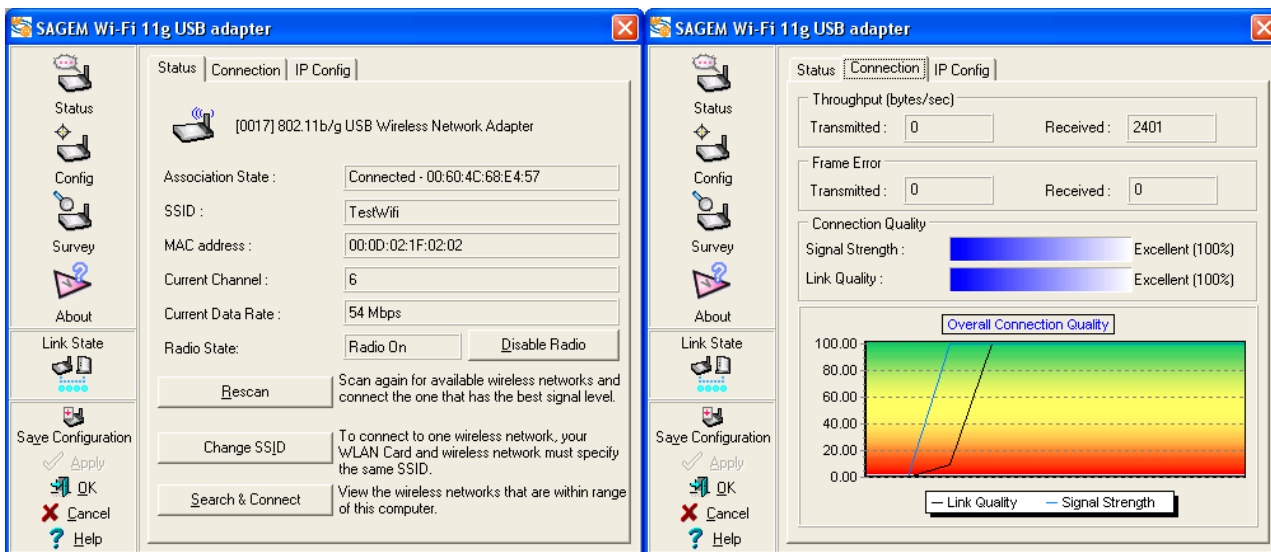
SAGEM Wi-Fi 11g USB adapter

Status
Config
Survey
About
Link State
Save Configuration
Apply
OK
Cancel
Help

Status | Connection | IP Config

[0017] 802.11b/g USB Wireless Network Adapter

Association State : Connected - 00:60:4C:68:E4:57
SSID : TestWifi
MAC address : 00:0D:02:1F:02:02
Current Channel : 6
Current Data Rate : 54 Mbps
Radio State: Radio On
Disable Radio

Rescan
Scan again for available wireless networks and connect the one that has the best signal level.

Change SSID
To connect to one wireless network, your WLAN Card and wireless network must specify the same SSID.

Search & Connect
View the wireless networks that are within range of this computer.

SAGEM Wi-Fi 11g USB adapter

Status
Config
Survey
About
Link State
Save Configuration
Apply
OK
Cancel
Help

Status | Connection | IP Config

Throughput (bytes/sec)
Transmitted : 0
Received : 2401

Frame Error
Transmitted : 0
Received : 0

Connection Quality
Signal Strength : Excellent (100%)
Link Quality : Excellent (100%)

Overall Connection Quality
100.00
80.00
60.00
40.00
20.00
0.00
Link Quality
Signal Strength